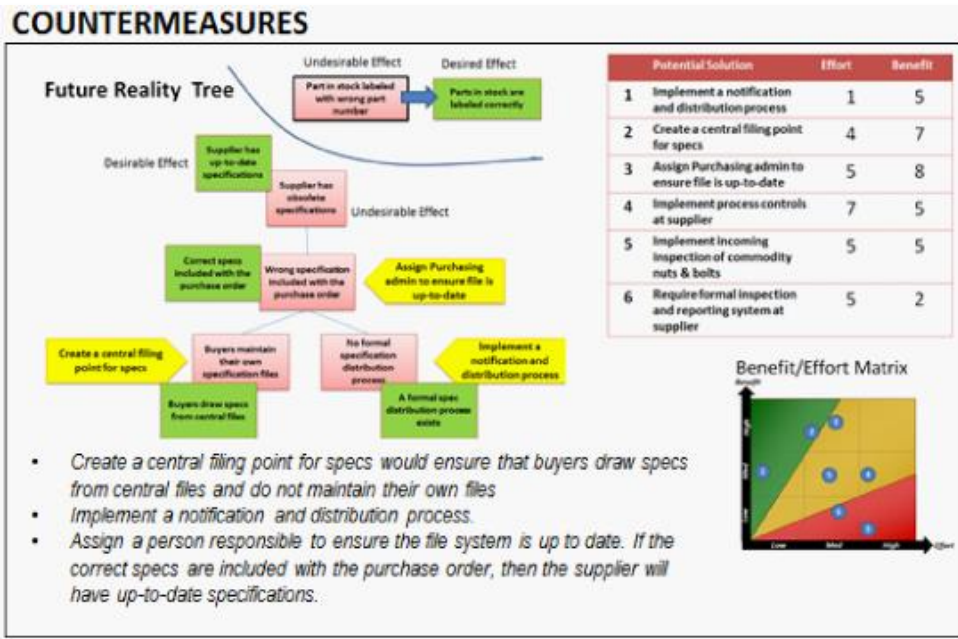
COUNTERMEASURES

Future Reality Tree

Undesirable Effect

Desired Effect

Part in stock labeled with wrong part number

Parts in stock are labeled correctly

Desirable Effect

Supplier has up-to-date specifications

Supplier has obsolete specifications

Undesirable Effect

Correct specs included with the purchase order

Wrong specification included with the purchase order

Assign Purchasing admin to ensure file is up-to-date

Create a central filing point for specs

Buyers maintain their own specification files

No formal specification distribution process

Implement a notification and distribution process

Buyers draw specs from central files

A formal spec distribution process exists

| | Potential Solution | Effort | Benefit |
|---|---|---|---|
| 1 | Implement a notification and distribution process | 1 | 5 |
| 2 | Create a central filing point for specs | 4 | 7 |
| 3 | Assign Purchasing admin to ensure file is up-to-date | 5 | 8 |
| 4 | Implement process controls at supplier | 7 | 5 |
| 5 | Implement incoming inspection of commodity nuts & bolts | 5 | 5 |
| 6 | Require formal inspection and reporting system at supplier | 5 | 2 |

Benefit/Effort Matrix

Benefit

High

Med

Low

Low

Med

High

Effort

3

2

1

5

4

6

6

- Create a central filing point for specs would ensure that buyers draw specs from central files and do not maintain their own files
- Implement a notification and distribution process.
- Assign a person responsible to ensure the file system is up to date. If the correct specs are included with the purchase order, then the supplier will have up-to-date specifications.